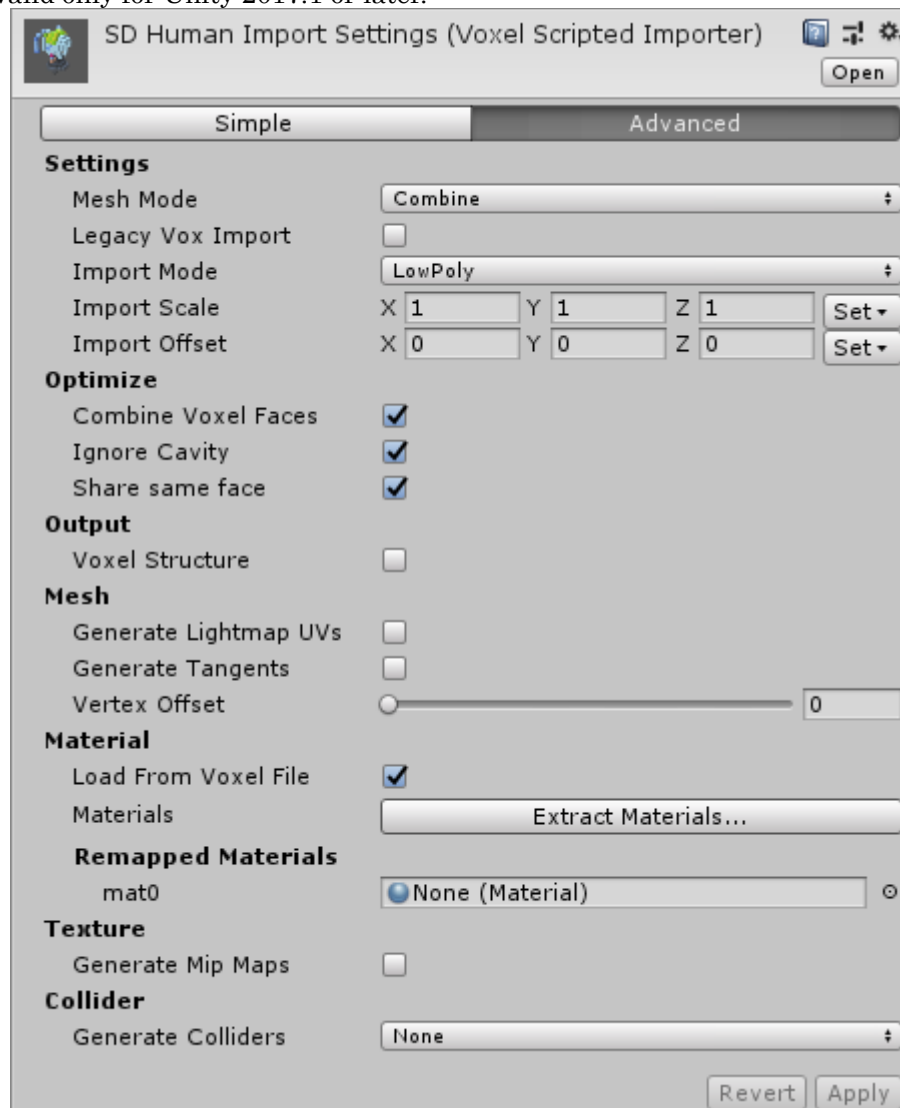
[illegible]alid only for Unity 2017.1 or later.

SD Human Import Settings (Voxel Scripted Importer)

Open

Simple | Advanced

Settings

Mesh Mode | Combine

Legacy Vox Import

Import Mode | LowPoly

Import Scale | X 1 | Y 1 | Z 1 | Set

Import Offset | X 0 | Y 0 | Z 0 | Set

Optimize

Combine Voxel Faces

Ignore Cavity

Share same face

Output

Voxel Structure

Mesh

Generate Lightmap UVs

Generate Tangents

Vertex Offset | 0

Material

Load From Voxel File

Materials | Extract Materials...

Remapped Materials

mat0 | None (Material)

Texture

Generate Mip Maps

Collider

Generate Colliders | None

Revert | Apply